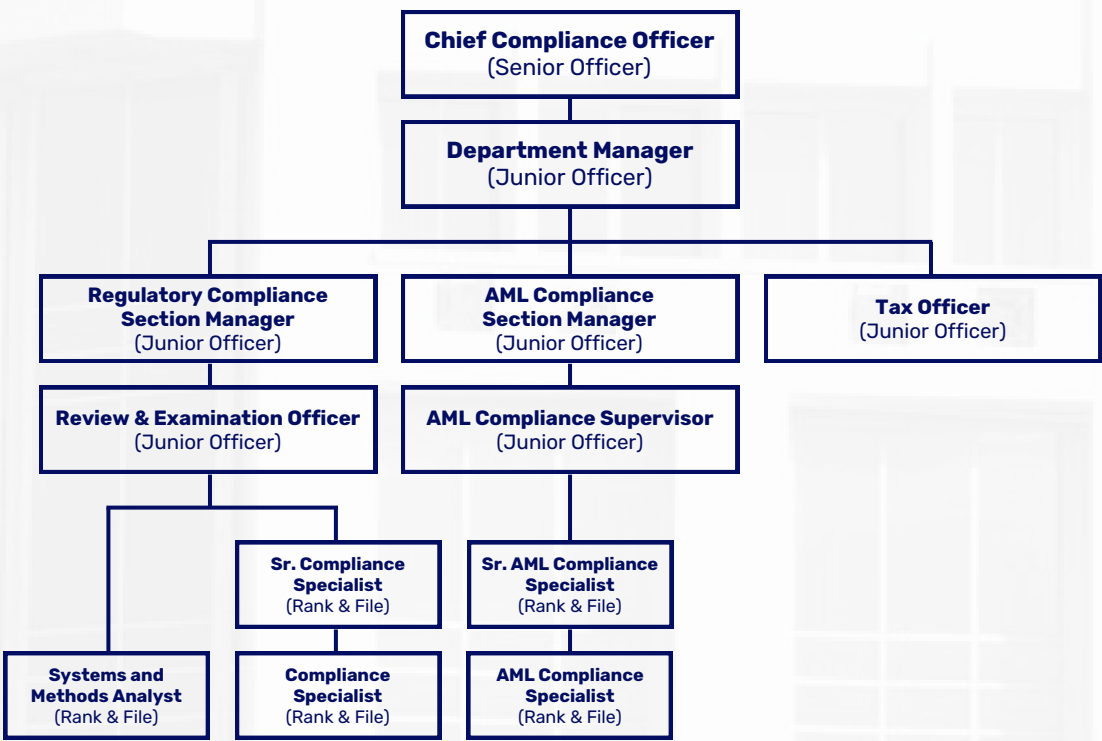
Chief Compliance Officer
(Senior Officer)

Department Manager
(Junior Officer)

Regulatory Compliance Section Manager
(Junior Officer)

AML Compliance Section Manager
(Junior Officer)

Tax Officer
(Junior Officer)

Review & Examination Officer
(Junior Officer)

AML Compliance Supervisor
(Junior Officer)

Sr. Compliance Specialist
(Rank & File)

Sr. AML Compliance Specialist
(Rank & File)

Systems and Methods Analyst
(Rank & File)

Compliance Specialist
(Rank & File)

AML Compliance Specialist
(Rank & File)